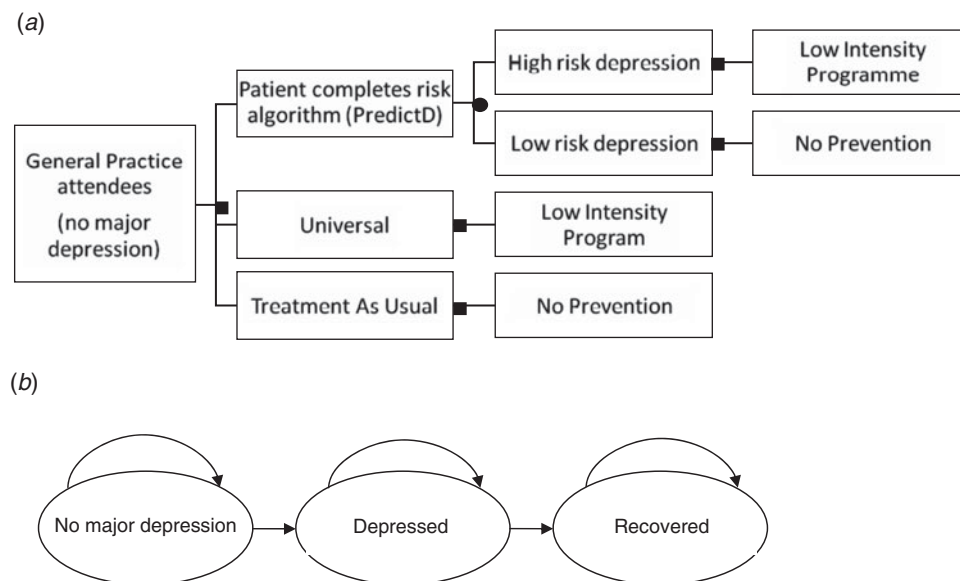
(a)

General Practice attendees (no major depression)

Patient completes risk algorithm (PredictD)

High risk depression

Low Intensity Programme

Low risk depression

No Prevention

Universal

Low Intensity Program

Treatment As Usual

No Prevention

(b)

No major depression

Depressed

Recovered